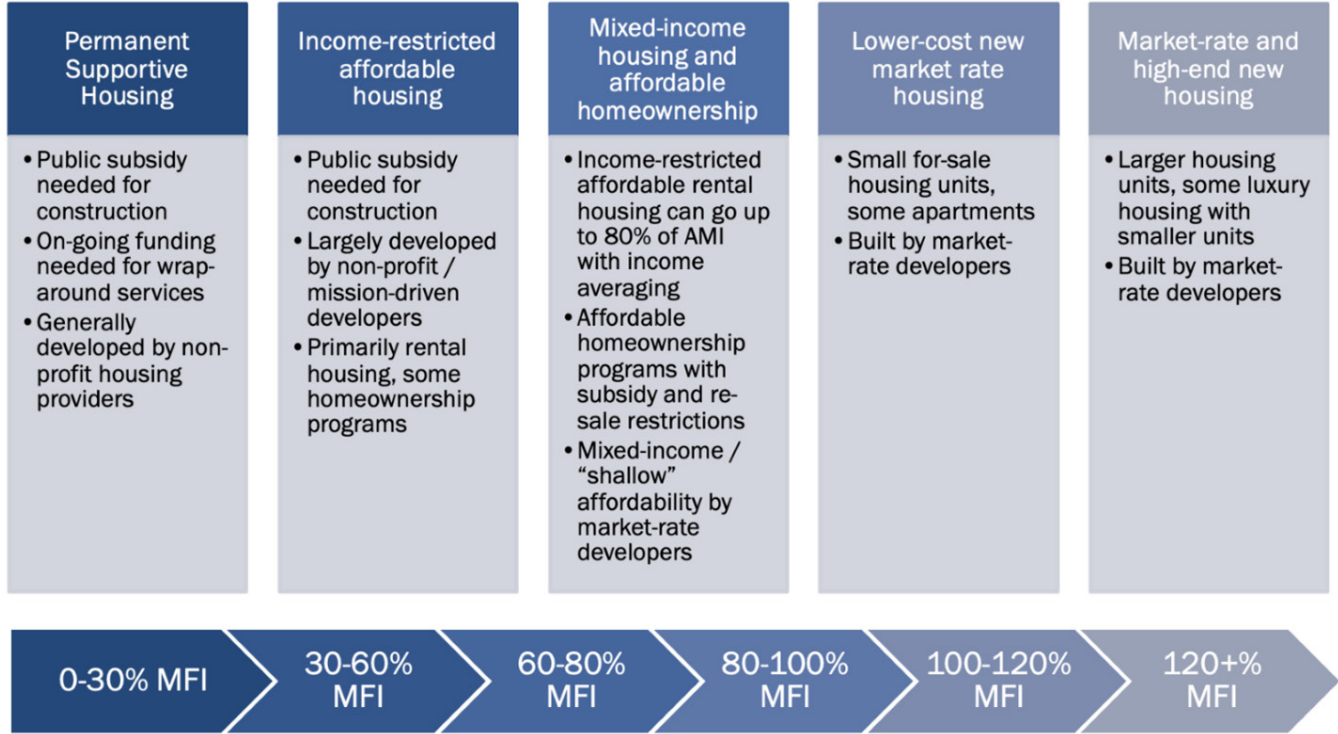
Permanent Supportive Housing

• Public subsidy needed for construction
• On-going funding needed for wraparound services
• Generally developed by non-profit housing providers

Income-restricted affordable housing

• Public subsidy needed for construction
• Largely developed by non-profit / mission-driven developers
• Primarily rental housing, some homeownership programs

Mixed-income housing and affordable homeownership

• Income-restricted affordable rental housing can go up to 80% of AMI with income averaging
• Affordable homeownership programs with subsidy and resale restrictions
• Mixed-income / "shallow" affordability by market-rate developers

Lower-cost new market rate housing

• Small for-sale housing units, some apartments
• Built by market-rate developers

Market-rate and high-end new housing

• Larger housing units, some luxury housing with smaller units
• Built by market-rate developers

0-30% MFI

30-60% MFI

60-80% MFI

80-100% MFI

100-120% MFI

120+% MFI